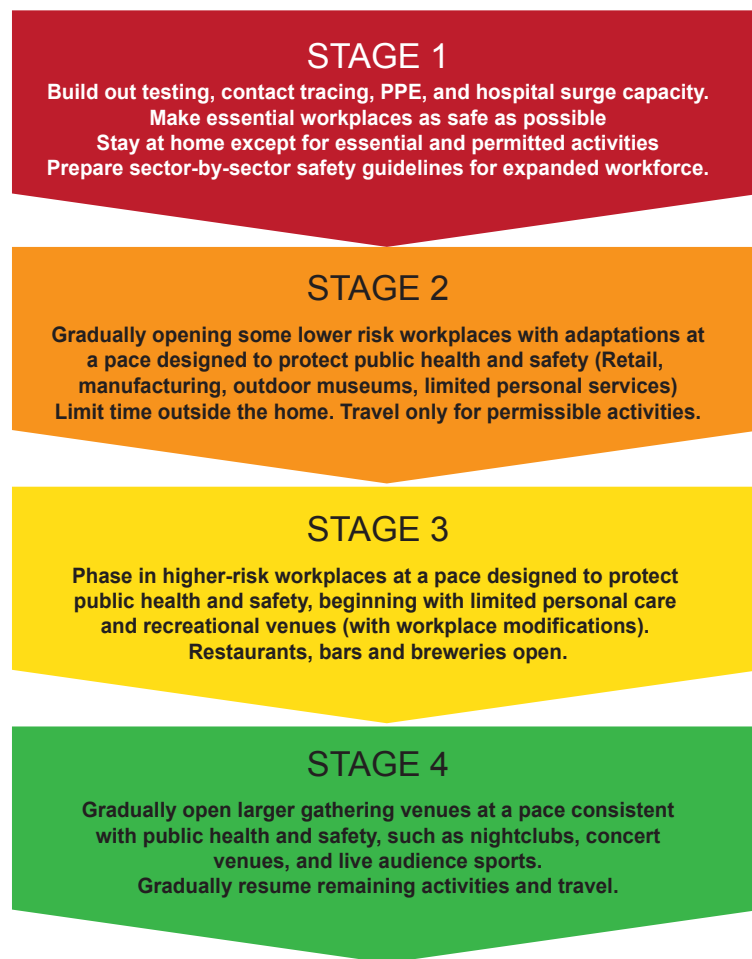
STAGE 1

Build out testing, contact tracing, PPE, and hospital surge capacity.
Make essential workplaces as safe as possible
Stay at home except for essential and permitted activities
Prepare sector-by-sector safety guidelines for expanded workforce.

STAGE 2

Gradually opening some lower risk workplaces with adaptations at a pace designed to protect public health and safety (Retail, manufacturing, outdoor museums, limited personal services)
Limit time outside the home. Travel only for permissible activities.

STAGE 3

Phase in higher-risk workplaces at a pace designed to protect public health and safety, beginning with limited personal care and recreational venues (with workplace modifications).
Restaurants, bars and breweries open.

STAGE 4

Gradually open larger gathering venues at a pace consistent with public health and safety, such as nightclubs, concert venues, and live audience sports.
Gradually resume remaining activities and travel.